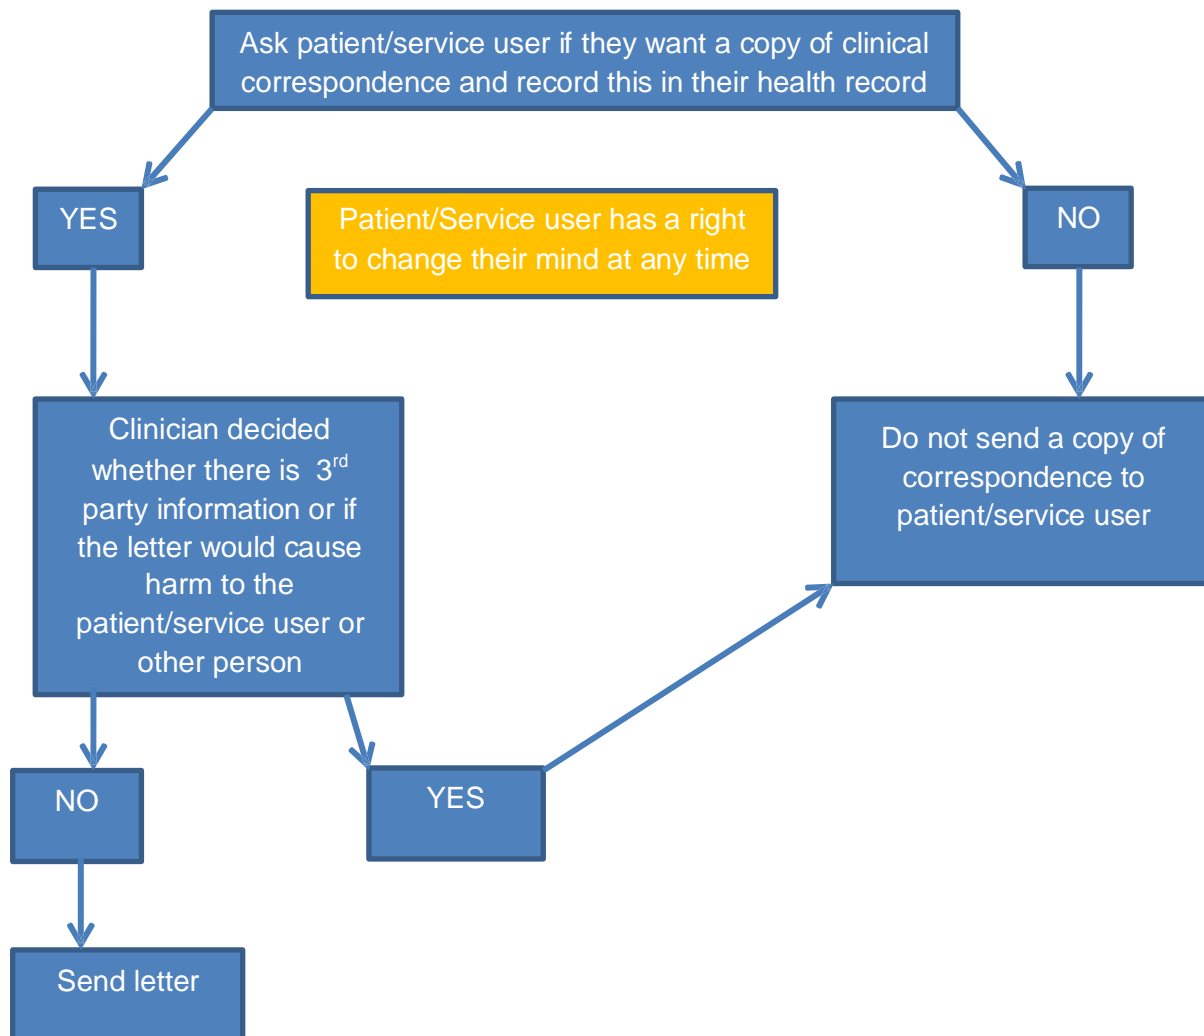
Ask patient/service user if they want a copy of clinical correspondence and record this in their health record

YES

Patient/Service user has a right to change their mind at any time

NO

Clinician decided whether there is $3^{rd}$ party information or if the letter would cause harm to the patient/service user or other person

Do not send a copy of correspondence to patient/service user

NO

YES

Send letter